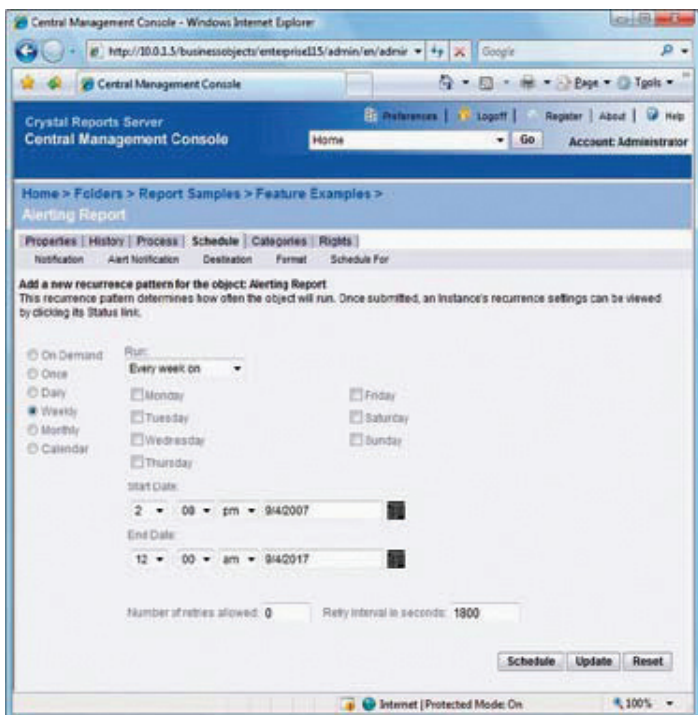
Central Management Console - Windows Internet Explorer

http://10.0.1.5/businessobjects/enterprise115/admin/en/admir

Google

Central Management Console

Page ▾ Tools ▾

Crystal Reports Server
Central Management Console

Preferences | Logoff | Register | About | Help

Home

Go

Account: Administrator

Home > Folders > Report Samples > Feature Examples >
Alerting Report

Properties | History | Process | Schedule | Categories | Rights

Notification | Alert Notification | Destination | Format | Schedule For

Add a new recurrence pattern for the object: Alerting Report
This recurrence pattern determines how often the object will run. Once submitted, an instance's recurrence settings can be viewed by clicking its Status link.

On Demand
Once
Daily
Weekly
Monthly
Calendar

Run:
Every week on

Monday
Tuesday
Wednesday
Thursday
Friday
Saturday
Sunday

Start Date:
2 08 pm 9/4/2007

End Date:
12 00 am 9/4/2017

Number of retries allowed: 0

Retry interval in seconds: 1800

Schedule | Update | Reset

Internet | Protected Mode: On

100%